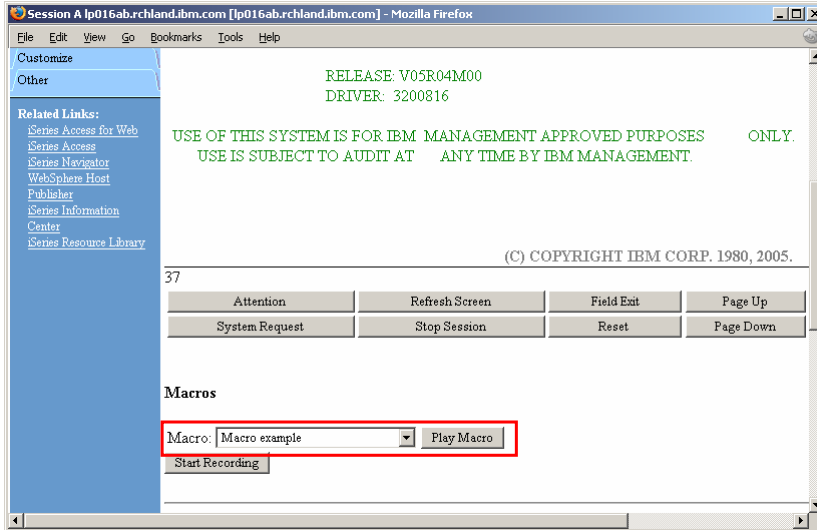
Session A lp016ab.rchland.ibm.com [lp016ab.rchland.ibm.com] - Mozilla Firefox

File Edit View Go Bookmarks Tools Help

Customize
Other

Related Links:
iSeries Access for Web
iSeries Access
iSeries Navigator
WebSphere Host Publisher
iSeries Information Center
iSeries Resource Library

RELEASE: V05R04M00
DRIVER: 3200816

USE OF THIS SYSTEM IS FOR IBM MANAGEMENT APPROVED PURPOSES ONLY.
USE IS SUBJECT TO AUDIT AT ANY TIME BY IBM MANAGEMENT.

(C) COPYRIGHT IBM CORP. 1980, 2005.

37

| Attention | Refresh Screen | Field Exit | Page Up |
|---|---|---|---|
| System Request | Stop Session | Reset | Page Down |

Macros

Macro: Macro example Play Macro

Start Recording